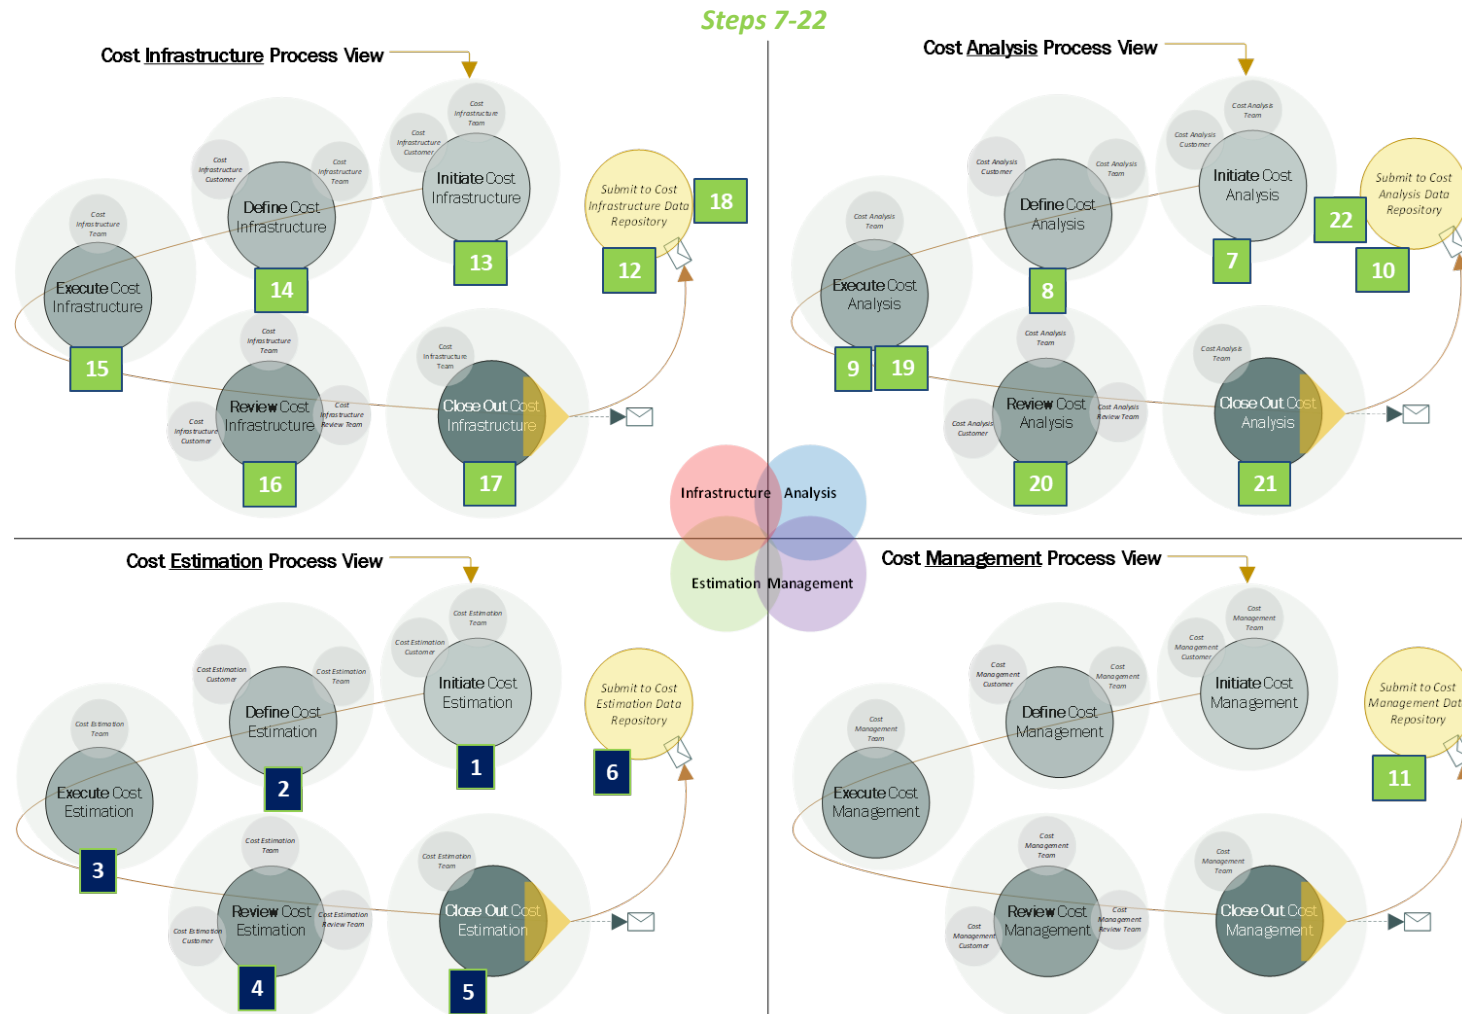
Steps 7-22

Cost Infrastructure Process View

Cost Infrastructure Team
Cost Infrastructure Customer
Initiate Cost Infrastructure
13

Cost Infrastructure Customer
Cost Infrastructure Team
Define Cost Infrastructure
14

Submit to Cost Infrastructure Data Repository
18
12

Cost Infrastructure Team
Execute Cost Infrastructure
15

Cost Infrastructure Team
Review Cost Infrastructure
Cost Infrastructure Review Team
Cost Infrastructure Customer
16

Cost Infrastructure Team
Close Out Cost Infrastructure
17

Cost Analysis Process View

Cost Analysis Team
Cost Analysis Customer
Initiate Cost Analysis
7

Cost Analysis Customer
Cost Analysis Team
Define Cost Analysis
8

Submit to Cost Analysis Data Repository
22
10

Cost Analysis Team
Execute Cost Analysis
9
19

Cost Analysis Team
Review Cost Analysis
Cost Analysis Review Team
Cost Analysis Customer
20

Cost Analysis Team
Close Out Cost Analysis
21

Infrastructure
Analysis
Estimation
Management

Cost Estimation Process View

Cost Estimation Team
Cost Estimation Customer
Initiate Cost Estimation
1

Cost Estimation Customer
Cost Estimation Team
Define Cost Estimation
2

Submit to Cost Estimation Data Repository
6

Cost Estimation Team
Execute Cost Estimation
3

Cost Estimation Team
Review Cost Estimation
Cost Estimation Review Team
Cost Estimation Customer
4

Cost Estimation Team
Close Out Cost Estimation
5

Cost Management Process View

Cost Management Team
Cost Management Customer
Initiate Cost Management

Cost Management Customer
Cost Management Team
Define Cost Management

Submit to Cost Management Dat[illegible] Repository
11

Cost Management Team
Execute Cost Management

Cost Management Team
Review Cost Management
Cost Management Review Team
Cost Management Customer

Cost Management Team
Close Out Cost Management